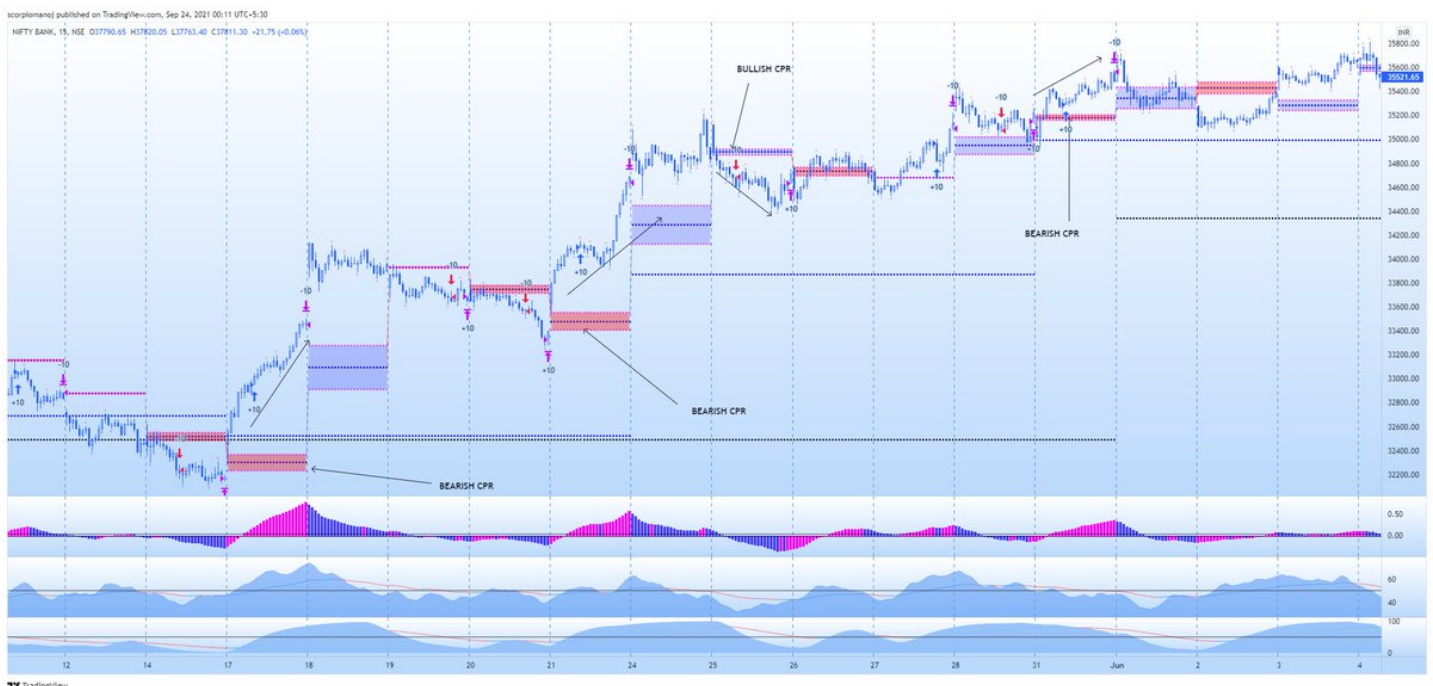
scorpiomanoj published on TradingView.com, Sep 24, 2021 00:11 UTC+5:30

NIFTY BANK, 15, NSE O37790.65 H37820.05 L37763.40 C37811.30 +21.75 (+0.06%)

INR

35800.00
35600.00
35521.65
35400.00
35200.00
35000.00
34800.00
34600.00
34400.00
34200.00
34000.00
33800.00
33600.00
33400.00
33200.00
33000.00
32800.00
32600.00
32400.00
32200.00

BULLISH CPR

BEARISH CPR

BEARISH CPR

BEARISH CPR

-10
+10
-10
+10
-10
+10
-10
+10
-10
+10
-10
+10
-10
+10
-10
+10
-10
-10
+10

0.50
0.00

60
40

100
0

12
14
17
18
19
20
21
24
25
26
27
28
31
Jun
2
3
4

TradingView